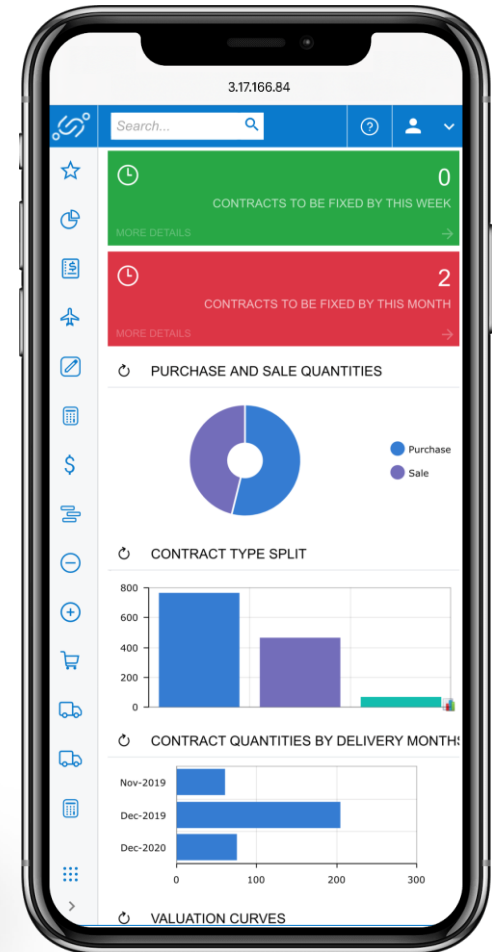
3.17.166.84

Search...

0
CONTRACTS TO BE FIXED BY THIS WEEK
MORE DETAILS

2
CONTRACTS TO BE FIXED BY THIS MONTH
MORE DETAILS

PURCHASE AND SALE QUANTITIES

Purchase
Sale

CONTRACT TYPE SPLIT

800
600
400
200
0

CONTRACT QUANTITIES BY DELIVERY MONTHS

Nov-2019
Dec-2019
Dec-2020

0 100 200 300

VALUATION CURVES